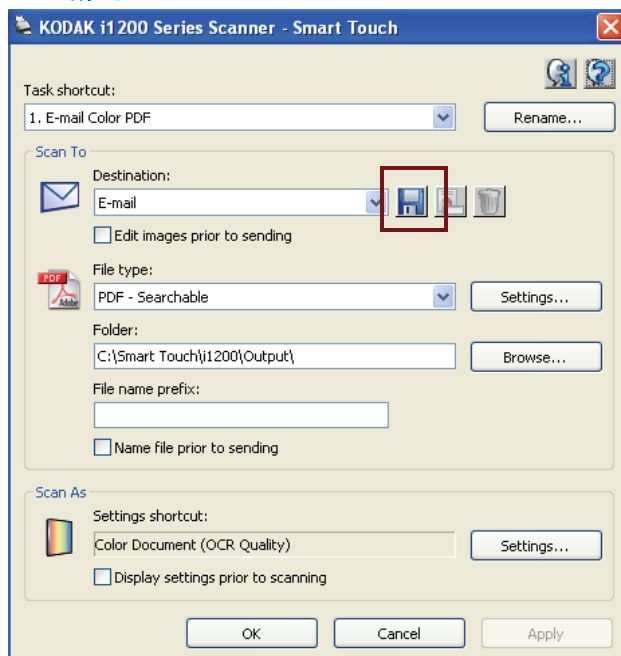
KODAK i1200 Series Scanner - Smart Touch

Task shortcut:
1. E-mail Color PDF
Rename...

Scan To
Destination:
E-mail
Edit images prior to sending
PDF
Adobe
File type:
PDF - Searchable
Settings...
Folder:
C:\Smart Touch\i1200\Output\
Browse...
File name prefix:
Name file prior to sending

Scan As
Settings shortcut:
Color Document (OCR Quality)
Settings...
Display settings prior to scanning

OK
Cancel
Apply